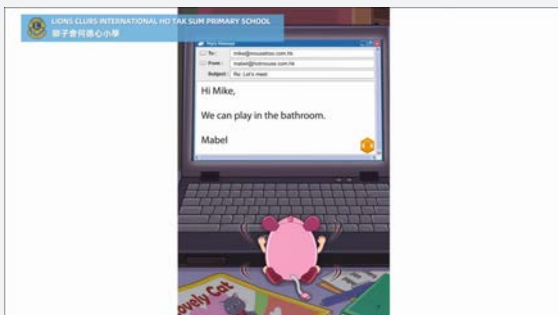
LIONS CLUBS INTERNATIONAL HO TAK SUM PRIMARY SCHOOL
獅子會何德心小學

New Message

To: mike@mousebox.com.hk
From: mabel@hotmouse.com.hk
Subject: Re: Let's meet

Hi Mike,

We can play in the bathroom.

Mabel

ovely Cat